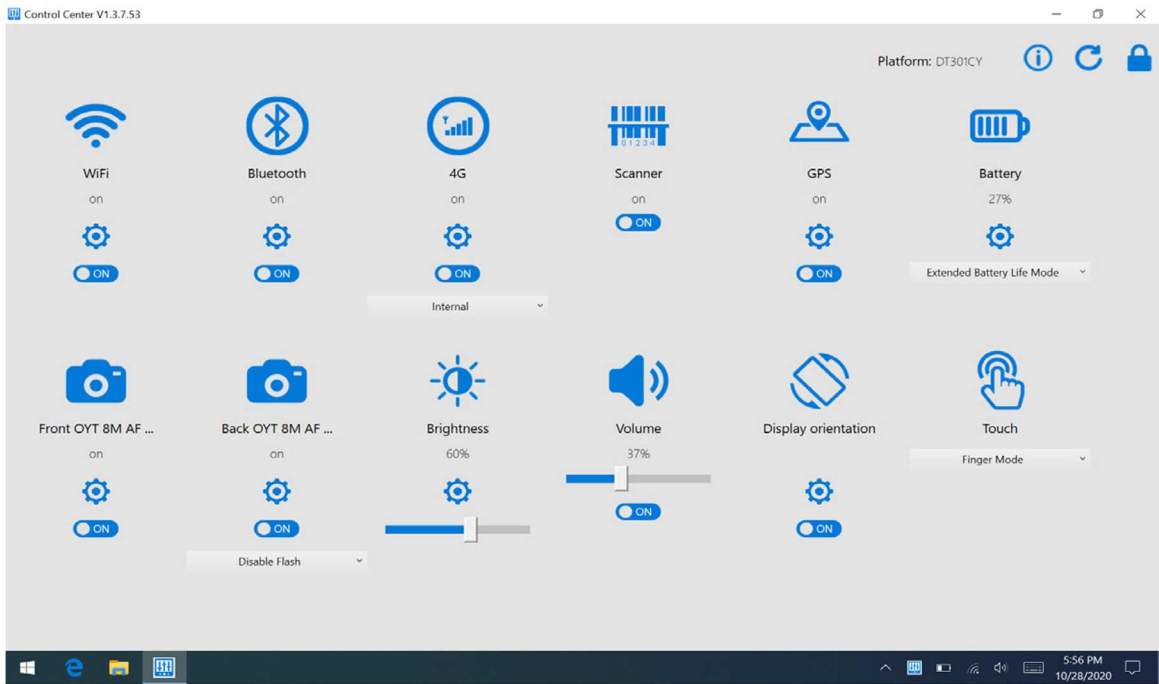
Control Center V1.3.7.53

Platform: DT301CY

WiFi
on
ON

Bluetooth
on
ON

4G
on
ON
Internal

Scanner
on
ON

GPS
on
ON

Battery
27%
Extended Battery Life Mode

Front OYT 8M AF ...
on
ON

Back OYT 8M AF ...
on
ON
Disable Flash

Brightness
60%

Volume
37%
ON

Display orientation
ON

Touch
Finger Mode

5:56 PM
10/28/2020